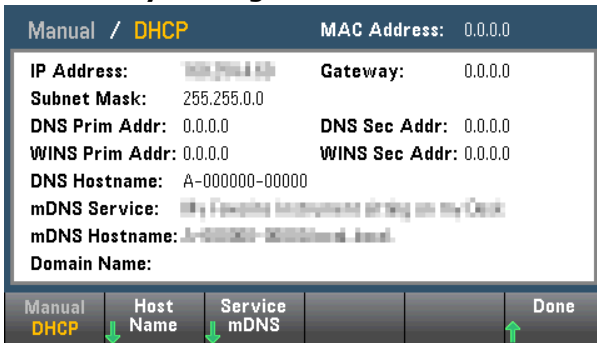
Manual / DHCP MAC Address: 0.0.0.0

IP Address: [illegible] Gateway: 0.0.0.0
Subnet Mask: 255.255.0.0
DNS Prim Addr: 0.0.0.0 DNS Sec Addr: 0.0.0.0
WINS Prim Addr: 0.0.0.0 WINS Sec Addr: 0.0.0.0
DNS Hostname: A-000000-00000
mDNS Service: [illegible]
mDNS Hostname: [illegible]
Domain Name:

Manual DHCP | Host Name | Service mDNS | Done